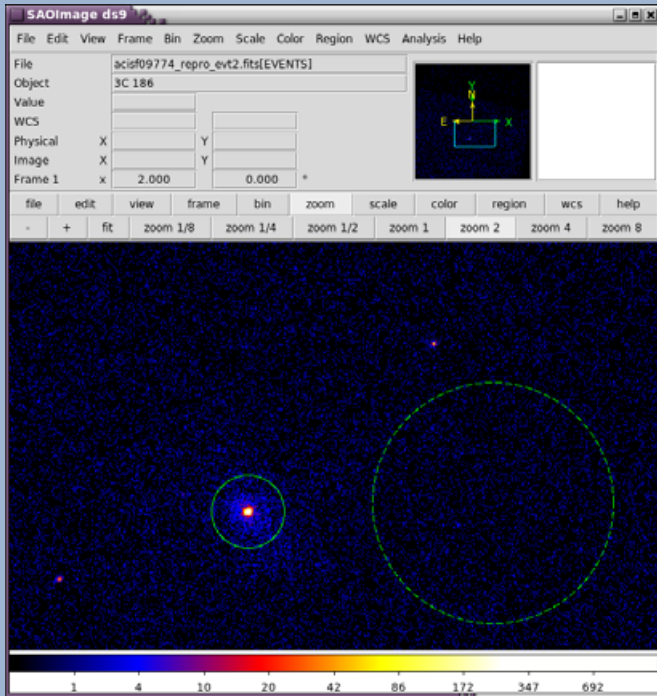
SAOImage ds9

File Edit View Frame Bin Zoom Scale Color Region WCS Analysis Help

File acisf09774_repro_evt2.fits[EVENTS]
Object 3C 186
Value
WCS
Physical X Y
Image X Y
Frame 1 x 2.000 0.000 °

N
E X
Y

file edit view frame bin zoom scale color region wcs help
- + fit zoom 1/8 zoom 1/4 zoom 1/2 zoom 1 zoom 2 zoom 4 zoom 8

1 4 10 20 42 86 172 347 692